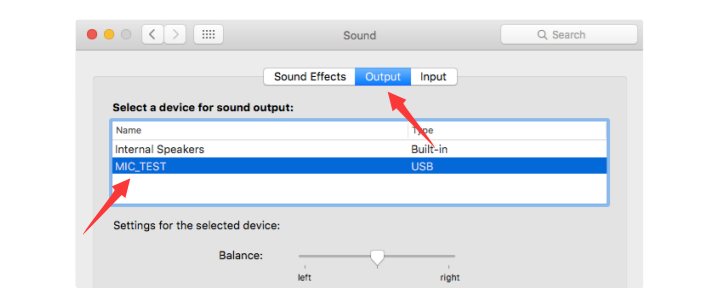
Sound

Search

Sound Effects Output Input

Select a device for sound output:

| Name | Type |
|---|---|
| Internal Speakers | Built-in |
| MIC_TEST | USB |

Settings for the selected device:

Balance:

left right